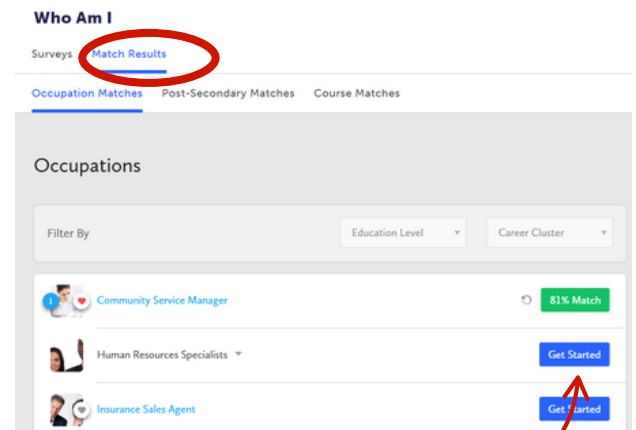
Who Am I

Surveys Match Results

Occupation Matches Post-Secondary Matches Course Matches

Occupations

Filter By

Education Level

Career Cluster

Community Service Manager

81% Match

Human Resources Specialists

Get Started

Insurance Sales Agent

Get Started